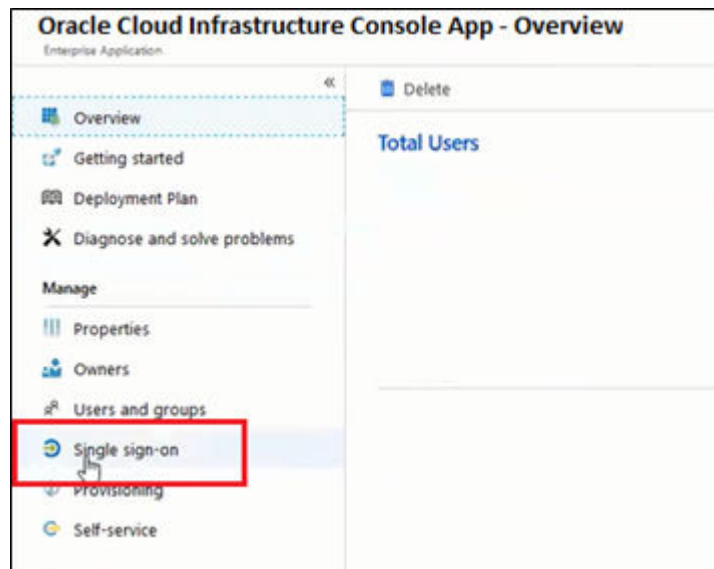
Oracle Cloud Infrastructure Console App - Overview

Enterprise Application

«

Overview

Getting started

Deployment Plan

Diagnose and solve problems

Manage

Properties

Owners

Users and groups

Single sign-on

Provisioning

Self-service

Delete

Total Users